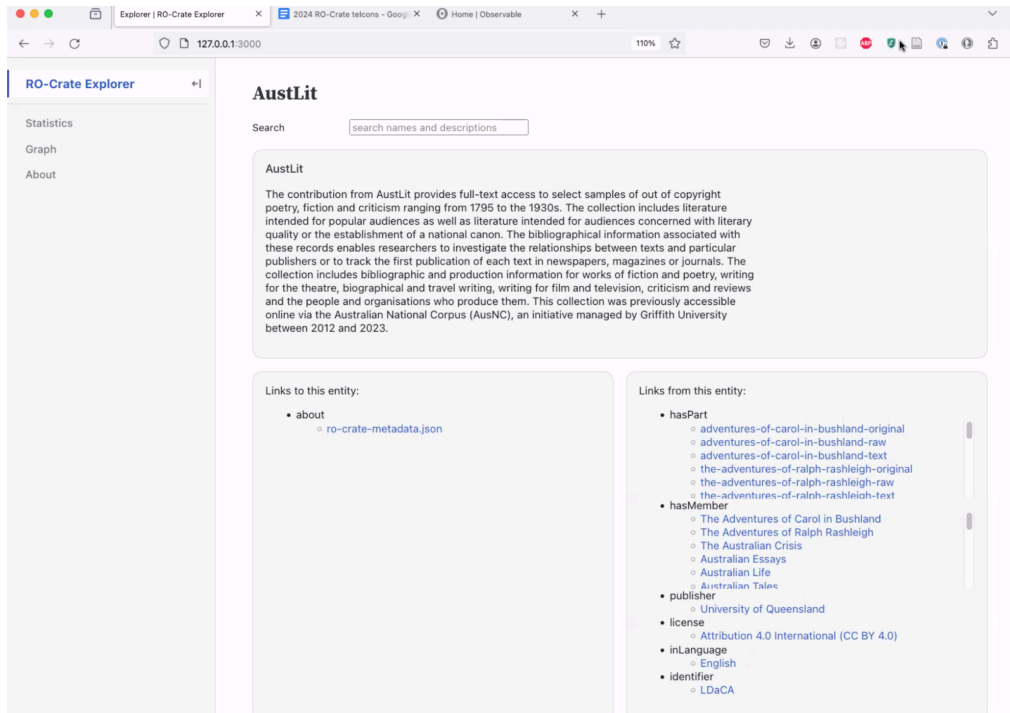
Explorer | RO-Crate Explorer
2024 RO-Crate telcons - Googl
Home | Observable

127.0.0.1:3000
110%

RO-Crate Explorer

Statistics
Graph
About

AustLit

Search search names and descriptions

AustLit

The contribution from AustLit provides full-text access to select samples of out of copyright poetry, fiction and criticism ranging from 1795 to the 1930s. The collection includes literature intended for popular audiences as well as literature intended for audiences concerned with literary quality or the establishment of a national canon. The bibliographical information associated with these records enables researchers to investigate the relationships between texts and particular publishers or to track the first publication of each text in newspapers, magazines or journals. The collection includes bibliographic and production information for works of fiction and poetry, writing for the theatre, biographical and travel writing, writing for film and television, criticism and reviews and the people and organisations who produce them. This collection was previously accessible online via the Australian National Corpus (AusNC), an initiative managed by Griffith University between 2012 and 2023.

Links to this entity:

- about
  - ro-crate-metadata.json

Links from this entity:

- hasPart
  - adventures-of-carol-in-bushland-original
  - adventures-of-carol-in-bushland-raw
  - adventures-of-carol-in-bushland-text
  - the-adventures-of-ralph-rashleigh-original
  - the-adventures-of-ralph-rashleigh-raw
  - the-adventures-of-ralph-rashleigh-text
- hasMember
  - The Adventures of Carol in Bushland
  - The Adventures of Ralph Rashleigh
  - The Australian Crisis
  - Australian Essays
  - Australian Life
  - Australian Tales
- publisher
  - University of Queensland
- license
  - Attribution 4.0 International (CC BY 4.0)
- inLanguage
  - English
- identifier
  - LDaCA